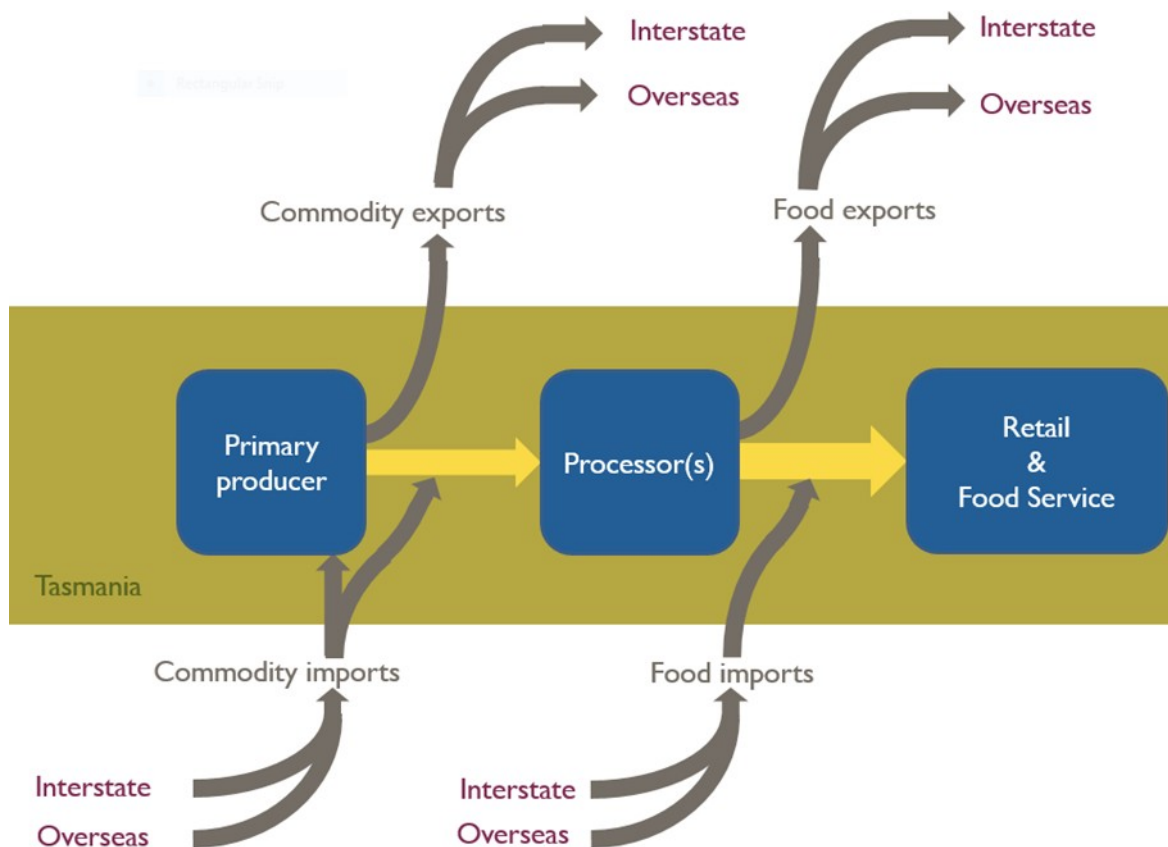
Interstate
Overseas
Interstate
Overseas
Commodity exports
Food exports
Primary producer
Processor(s)
Retail & Food Service
Tasmania
Commodity imports
Food imports
Interstate
Overseas
Interstate
Overseas